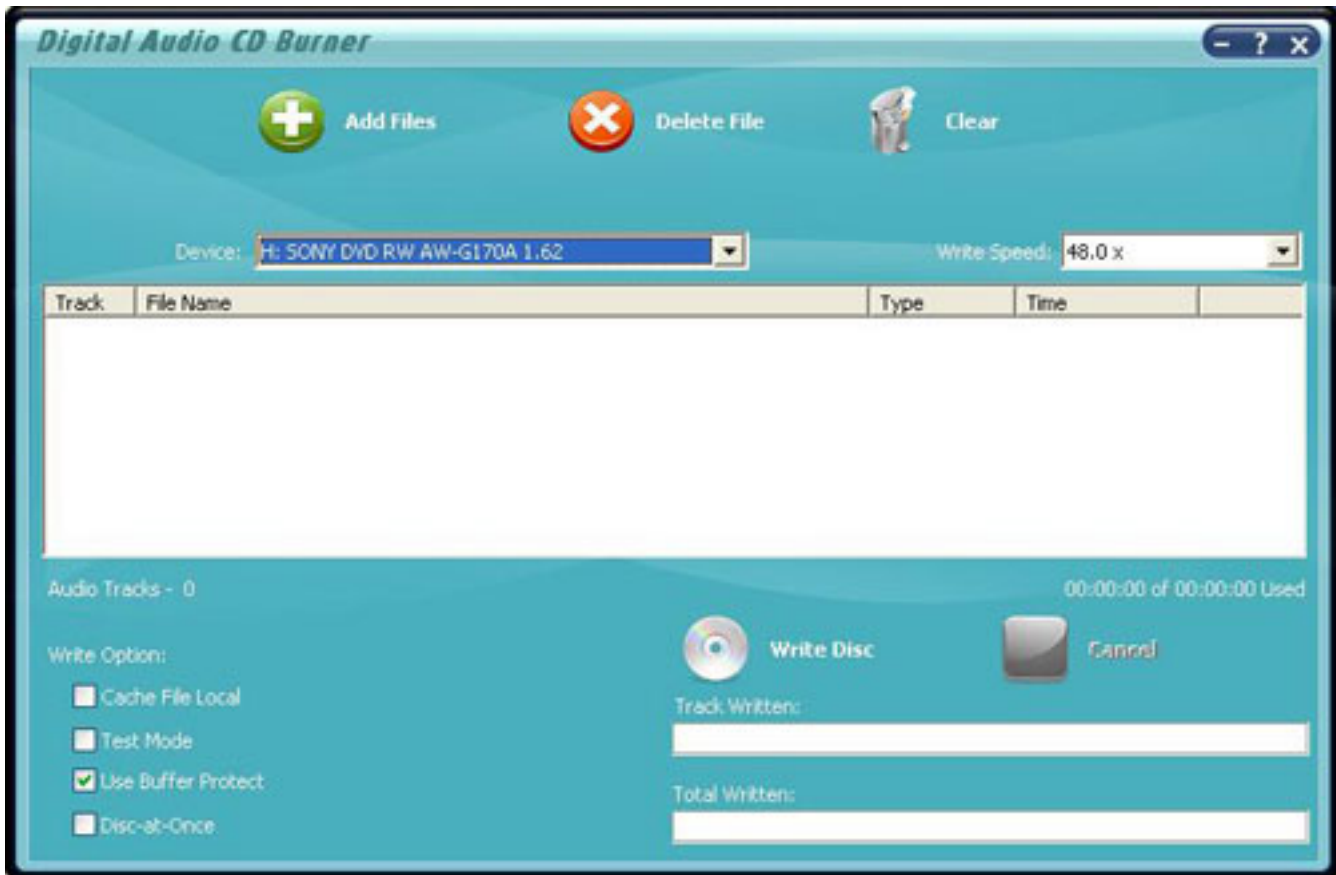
Digital Audio CD Burner

- ? X

Add Files

Delete File

Clear

Device: H: SONY DVD RW AW-G170A 1.62

Write Speed: 48.0 x

| Track | File Name | Type | Time |
|---|---|---|---|

Audio Tracks - 0

00:00:00 of 00:00:00 Used

Write Option:

Cache File Local

Test Mode

Use Buffer Protect

Disc-at-Once

Write Disc

Cancel

Track Written:

Total Written: